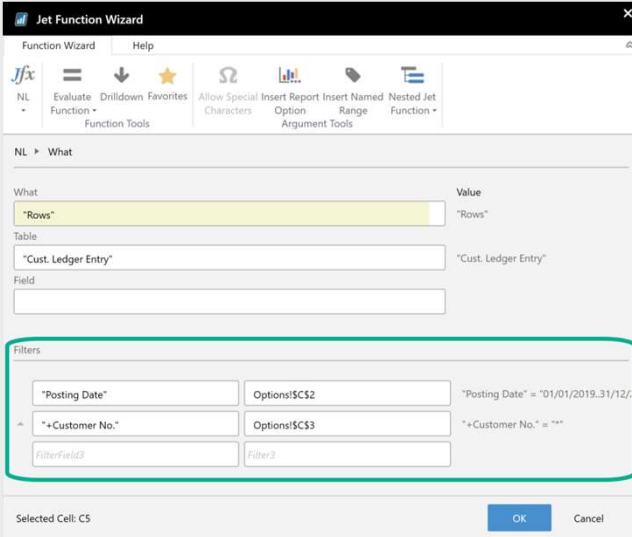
Jet Function Wizard

Function Wizard    Help

Jfx
NL

Evaluate Function
Drilldown
Favorites
Function Tools

Allow Special Characters
Insert Report Option
Insert Named Range
Nested Jet Function
Argument Tools

NL ▸ What

What
"Rows"
Value
"Rows"

Table
"Cust. Ledger Entry"
"Cust. Ledger Entry"

Field

Filters

"Posting Date"    Options!$C$2    "Posting Date" = "01/01/2019..31/12/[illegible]
"+Customer No."    Options!$C$3    "+Customer No." = "*"
FilterField3    Filter3

Selected Cell: C5

OK    Cancel